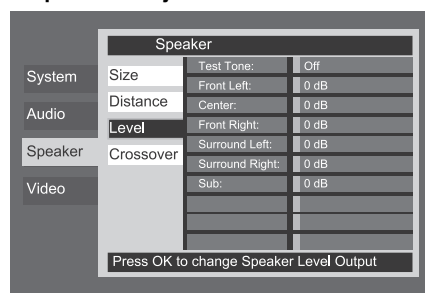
Speaker

System
Audio
Speaker
Video

Size
Distance
Level
Crossover

| | |
|---|---|
| Test Tone: | Off |
| Front Left: | 0 dB |
| Center: | 0 dB |
| Front Right: | 0 dB |
| Surround Left: | 0 dB |
| Surround Right: | 0 dB |
| Sub: | 0 dB |

Press OK to change Speaker Level Output